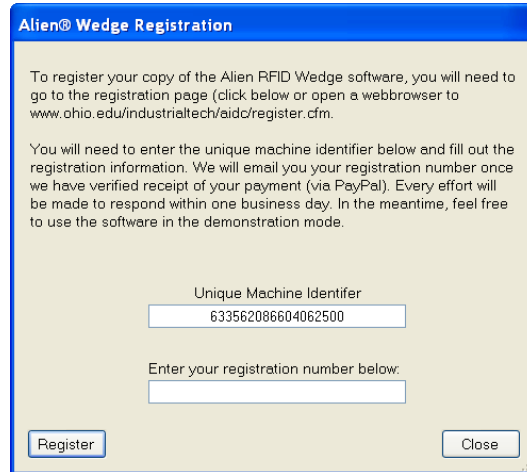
Alien® Wedge Registration

To register your copy of the Alien RFID Wedge software, you will need to go to the registration page (click below or open a webbrowser to www.ohio.edu/industrialtech/aidc/register.cfm.

You will need to enter the unique machine identifier below and fill out the registration information. We will email you your registration number once we have verified receipt of your payment (via PayPal). Every effort will be made to respond within one business day. In the meantime, feel free to use the software in the demonstration mode.

Unique Machine Identifer

633562086604062500

Enter your registration number below:

Register

Close